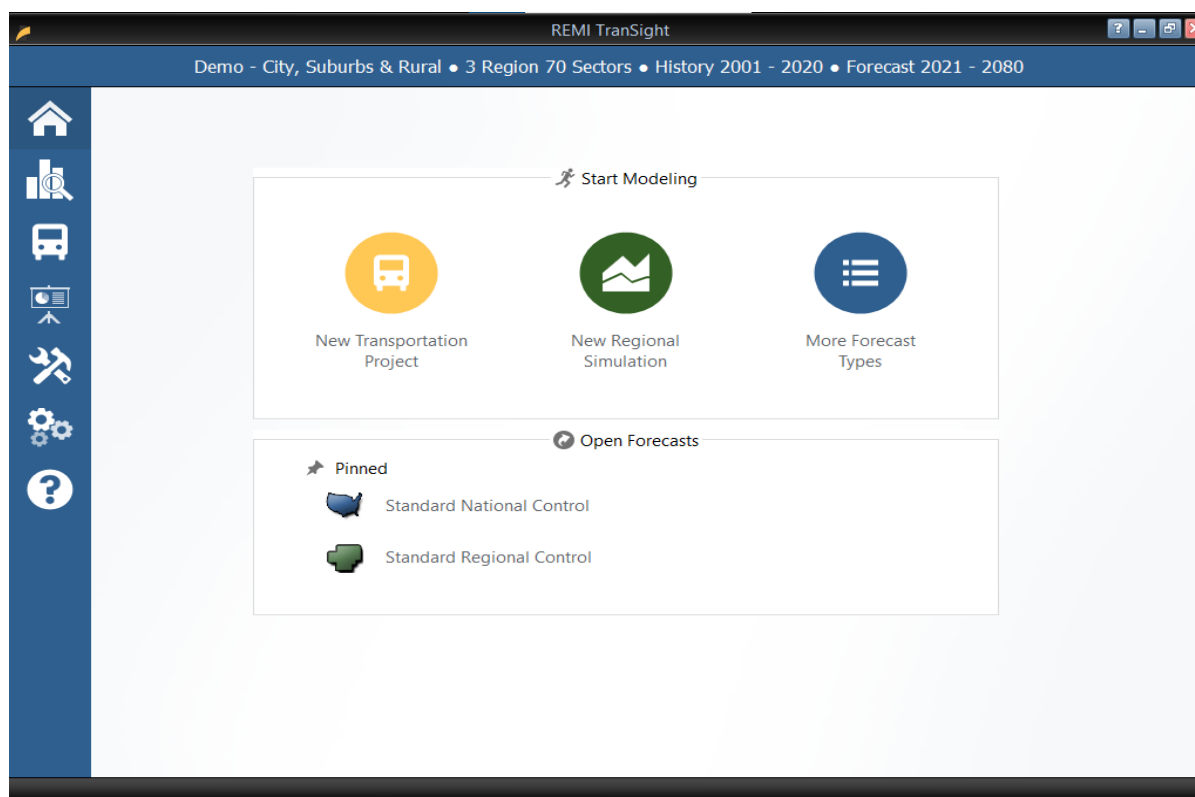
REMI TranSight

?

Demo - City, Suburbs & Rural • 3 Region 70 Sectors • History 2001 - 2020 • Forecast 2021 - 2080

Start Modeling

New Transportation Project

New Regional Simulation

More Forecast Types

Open Forecasts

Pinned

Standard National Control

Standard Regional Control